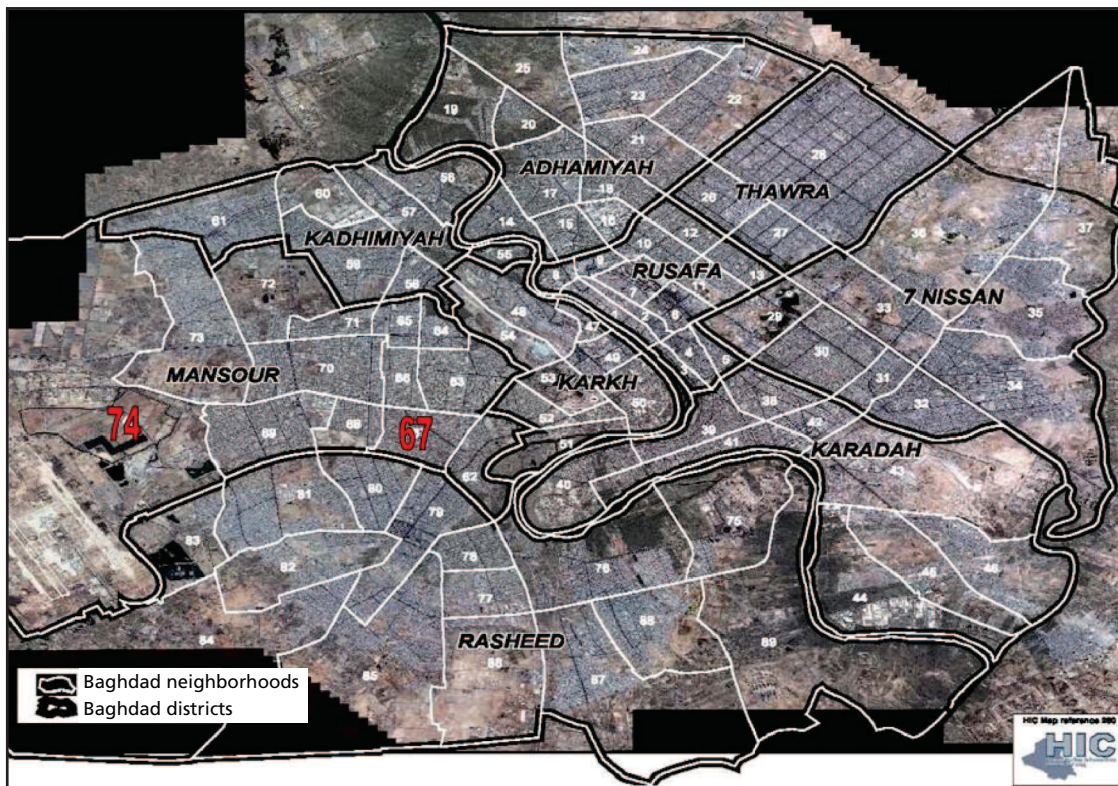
24
25
22
23
19
20
21
28
ADHAMIYAH
60
58
18
THAWRA
17
61
57
26
14
15
16
36
37
KADHIMIYAH
12
27
10
59
55
RUSAFA
8
9
13
72
56
11
7
7 NISSAN
29
33
35
48
71
65
64
47
73
54
70
30
MANSOUR
49
4
66
63
3
5
KARKH
31
34
53
74
67
50
38
32
52
69
68
42
39
41
51
KARADAH
43
62
40
81
80
79
75
83
78
76
45
46
82
44
77
88
89
RASHEED
84
86
87
85
Baghdad neighborhoods
Baghdad districts
HIC Map reference 260
HIC